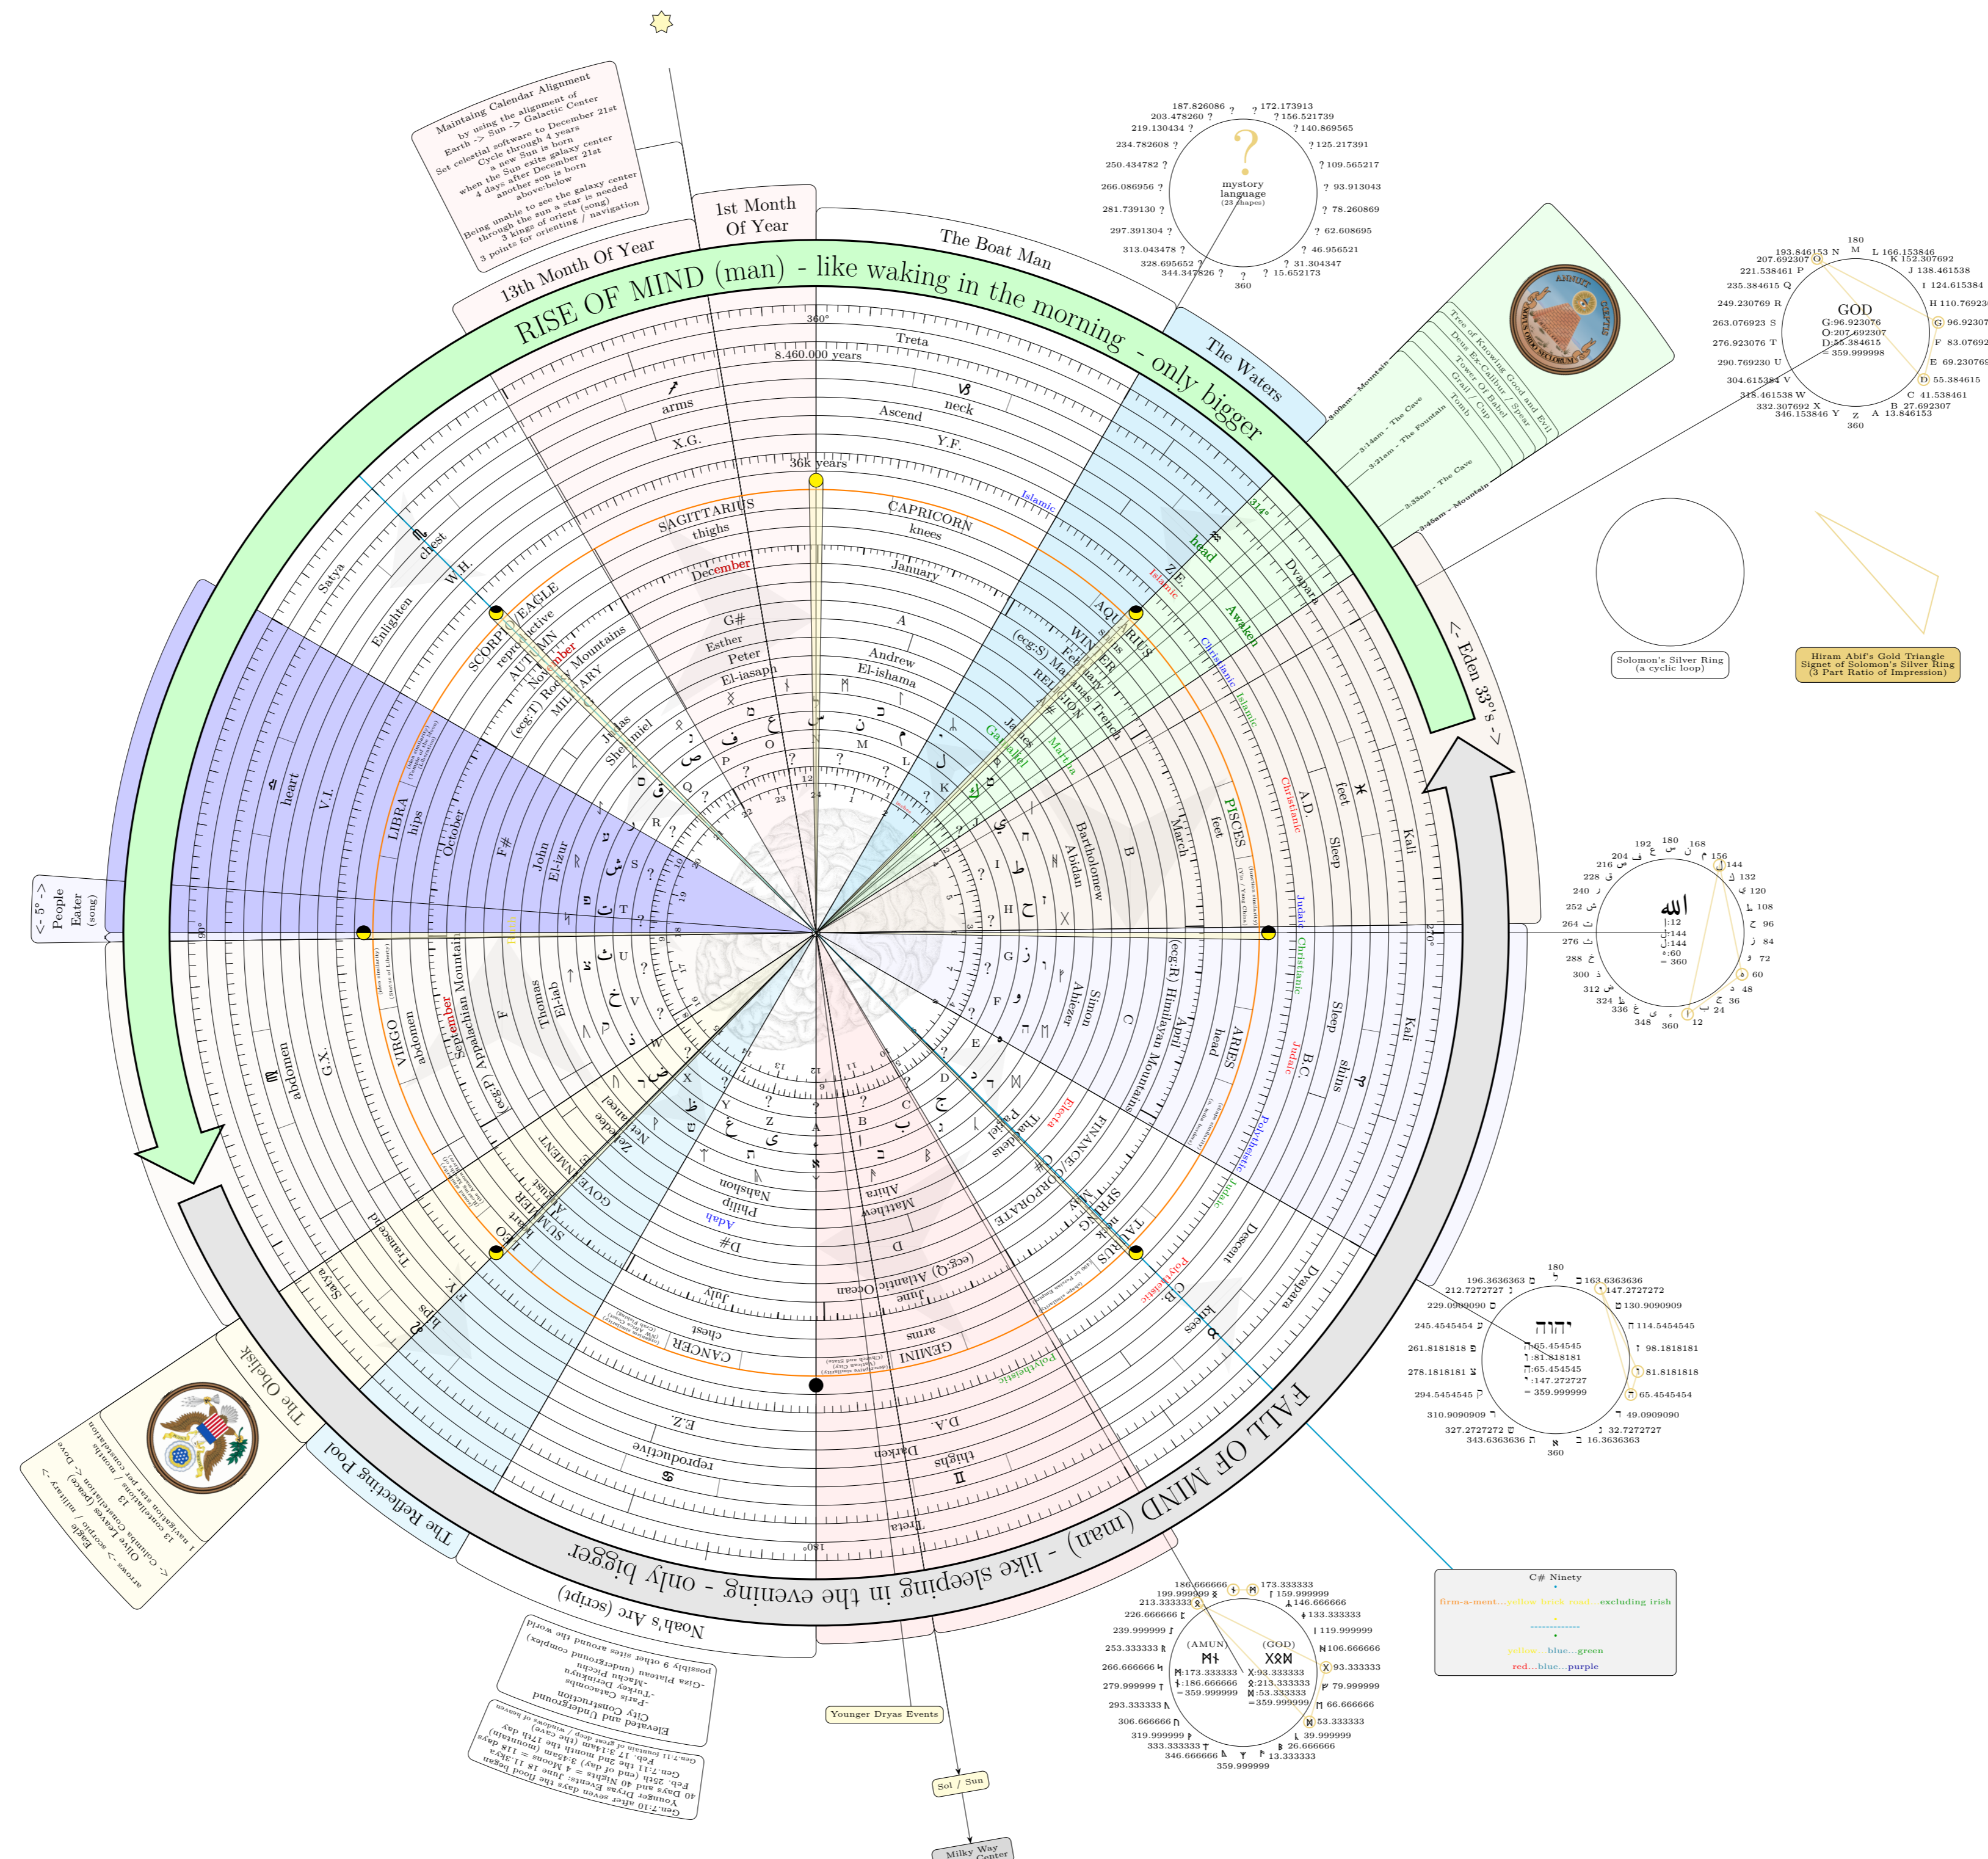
Maintaining Calendar Alignment
by using the alignment of
Earth -> Sun -> Galactic Center
Set celestial software to December 21st
Cycle through 4 years
a new Sun is born
when the Sun exits galaxy center
4 days after December 21st
another son is born
above:below
Being unable to see the galaxy center
through the sun a star is needed
3 kings of orient (song)
3 points for orienting / navigation

13th Month Of Year
1st Month Of Year
The Boat Man
The Waters

RISE OF MIND (man) - like waking in the morning - only bigger

FALL OF MIND (man) - like sleeping in the evening - only bigger

<- Eden 33°s ->
<- 5° -> People Eater (song)

360°
8.460.000 years
36k years
Treta
arms
neck
Ascend
X.G.
Y.F.
SAGITTARIUS
thighs
CAPRICORN
knees
December
January
Islamic
Z.E.
head
Dvapara
Awaken
AQUARIUS
shins
WINTER
February
(eg:S) Mariana Trench
RELIGION
Christianic
Islamic
Satya
chest
W.H.
Enlighten
SCORPIO EAGLE
reproductive
AUTUMN
November
(eg:T) Rocky Mountains
MILITARY
G#
Esther
Peter
El-iasaph
A
Andrew
El-ishama
Judas
Shelumiel
James
Gamaliel
Martha
heart
V.I.
LIBRA
hips
October
F#
John
El-izur
Bartholomew
Abidan
B
March
PISCES
feet
A.D.
Christianic
Sleep
Kali
feet
Judaic
90°
270°
VIRGO
abdomen
September
(eg:P) Appalachian Mountains
F
Thomas
El-iab
Simon
Ahiezer
C
(eg:R) Himilayan Mountains
April
ARIES
head
B.C.
Judaic
Christianic
Sleep
shins
Kali
abdomen
G.X.
E
Thaddeus
Pagiel
Electra
FINANCE
CORPORATE
SPRING
TAURUS
neck
Polytheistic
Judaic
Descent
Dvapara
knees
C.B.
Polytheistic
LEO
heart
SUMMER
GOVERNMENT
Nethaneel
Zebedee
Nahshon
Philip
Adah
D#
Ahira
Matthew
D
(eg:Q) Atlantic Ocean
June
July
chest
CANCER
GEMINI
arms
Transcend
Satya
F.Y.
hips
E.Z.
reproductive
D.A.
Darken
thighs
Treta
180°
Polytheistic

mystery language (23 shapes)
187.826086 ? ? 172.173913
203.478260 ? ? 156.521739
219.130434 ? ? 140.869565
234.782608 ? ? 125.217391
250.434782 ? ? 109.565217
266.086956 ? ? 93.913043
281.739130 ? ? 78.260869
297.391304 ? ? 62.608695
313.043478 ? ? 46.956521
328.695652 ? ? 31.304347
344.347826 ? ? 15.652173
360

Tree of Knowing Good and Evil
Deus Ex Calibur / Spear
Tower Of Babel
Grail / Cup
Tomb
3:00am - Mountain
3:14am - The Cave
3:21am - The Fountain
3:33am - The Cave
3:45am - Mountain

GOD
G:96.923076
O:207.692307
D:55.384615
= 359.999998
180 M
193.846153 N
207.692307 O
L 166.153846
K 152.307692
221.538461 P
J 138.461538
235.384615 Q
I 124.615384
249.230769 R
H 110.769230
263.076923 S
G 96.923076
276.923076 T
F 83.076923
290.769230 U
E 69.230769
304.615384 V
D 55.384615
318.461538 W
C 41.538461
332.307692 X
B 27.692307
346.153846 Y
Z 360
A 13.846153

Solomon's Silver Ring (a cyclic loop)
Hiram Abif's Gold Triangle Signet of Solomon's Silver Ring (3 Part Ratio of Impression)

الله
ا:12
ل:144
ل:144
ه:60
= 360
192 180 168 156 144 132 120 108 96 84 72 60 48 36 24 12 360 348 336 324 312 300 288 276 264 252 240 228 216 204

יהוה
י:65.454545
ה:81.818181
ו:65.454545
ה:147.272727
= 359.999999
180
196.3636363 163.6363636
212.7272727 147.2727272
229.0909090 130.9090909
245.4545454 114.5454545
261.8181818 98.1818181
278.1818181 81.8181818
294.5454545 65.4545454
310.9090909 49.0909090
327.2727272 32.7272727
343.6363636 16.3636363
360

C# Ninety
firm-a-ment...yellow brick road...excluding irish
yellow...blue...green
red...blue...purple

(AMUN)
(GOD)
173.333333
186.666666
= 359.999999
93.333333
213.333333
53.333333
= 359.999999
186.666666 173.333333
199.999999 159.999999
213.333333 146.666666
226.666666 133.333333
239.999999 119.999999
253.333333 106.666666
266.666666 93.333333
279.999999 79.999999
293.333333 66.666666
306.666666 53.333333
319.999999 39.999999
333.333333 26.666666
346.666666 13.333333
359.999999

Younger Dryas Events
Sol / Sun
Milky Way Center

Noah's Arc (script)
possibly 9 other sites around the world
-Giza Plateau (underground complex)
-Machu Picchu
-Turkey Derinkuyu
-Paris Catacombs
-City Construction
Elevated and Underground

Gen.7:10 after seven days the flood began
Younger Dryas Events: June 18 11:36am
40 Days and 40 Nights = 4 Moons = 118 days
Feb. 25th Gen.7:11 (end of day) 3:45am (mountain)
Feb. 17 2nd month the 17th day
Gen.7:11 3:14am (the cave)
Gen.7:11 fountain of great deep / windows of heaven

The Reflecting Pool
The Obelisk
arrows <- military
Eagle -> olive leaves (peace)
Olive leaves / Dove
13 constellations / months
13 Columbia Constellation
1 navigation star per constellation